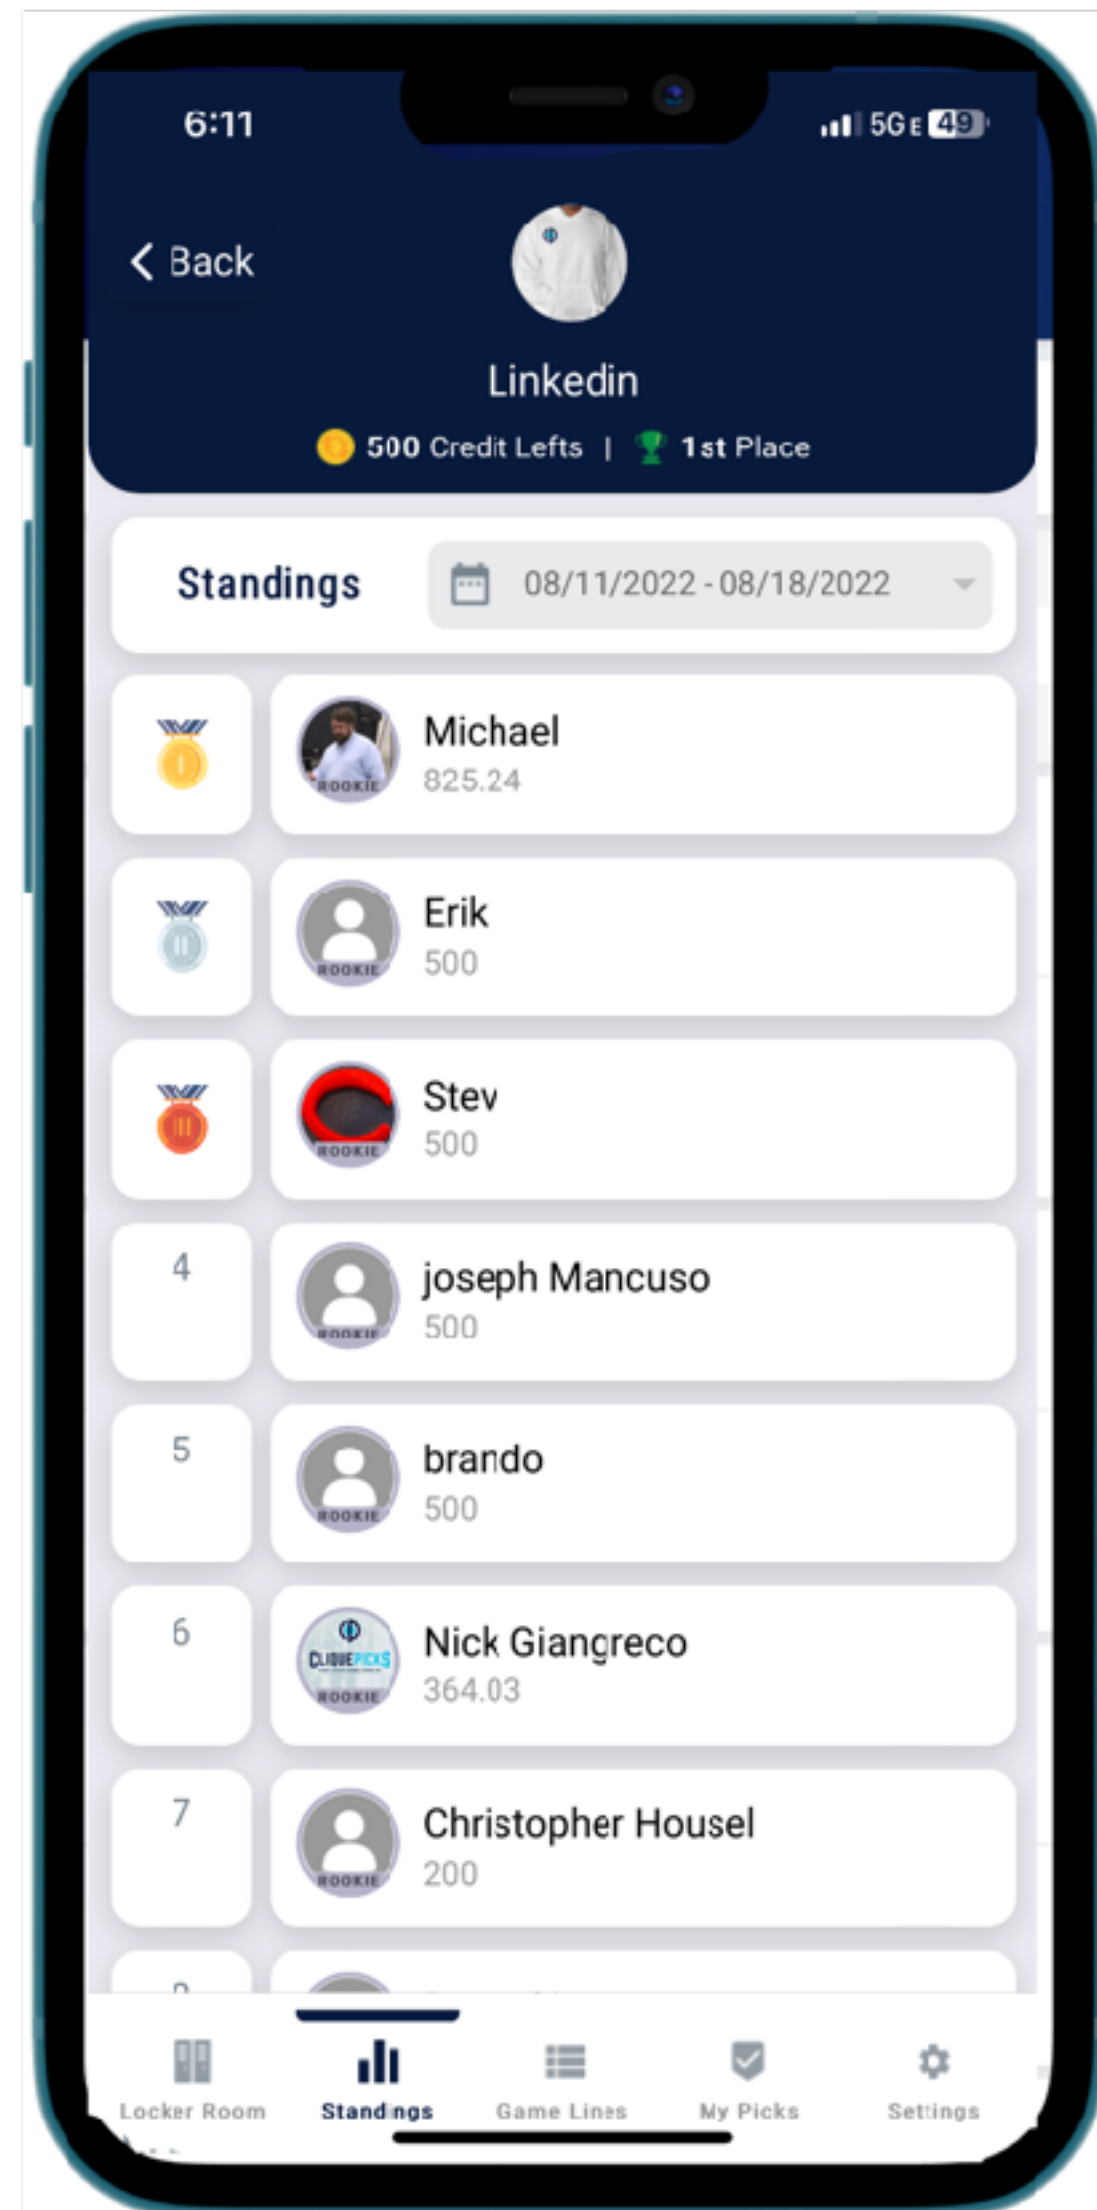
6:11

5G E 49

Back

Linkedin

500 Credit Lefts | 1st Place

Standings

08/11/2022 - 08/18/2022

I

ROOKIE

Michael

825.24

II

ROOKIE

Erik

500

III

ROOKIE

Stev

500

4

ROOKIE

joseph Mancuso

500

5

ROOKIE

brando

500

6

CLIQUEPICKS

ROOKIE

Nick Giangreco

364.03

7

ROOKIE

Christopher Housel

200

Locker Room

Standings

Game Lines

My Picks

Settings